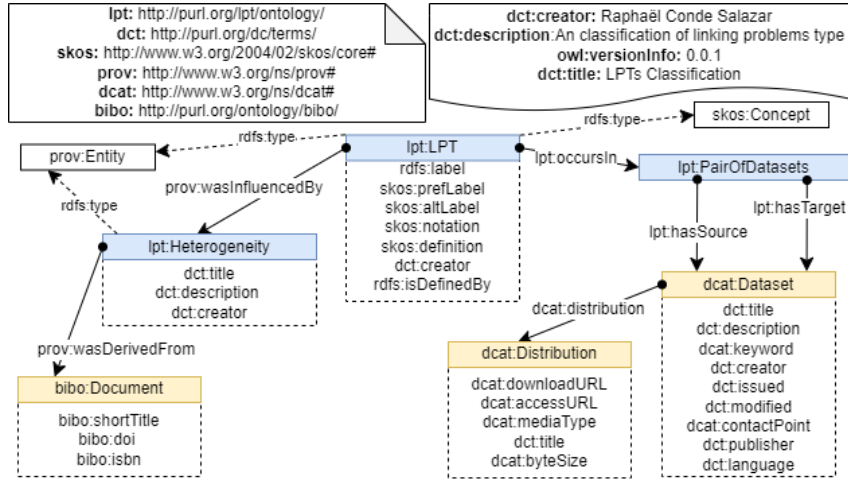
**lpt:** http://purl.org/lpt/ontology/
**dct:** http://purl.org/dc/terms/
**skos:** http://www.w3.org/2004/02/skos/core#
**prov:** http://www.w3.org/ns/prov#
**dcat:** http://www.w3.org/ns/dcat#
**bibo:** http://purl.org/ontology/bibo/

**dct:creator:** Raphaël Conde Salazar
**dct:description**:An classification of linking problems type
**owl:versionInfo:** 0.0.1
**dct:title:** LPTs Classification

rdfs:type

rdfs:type

skos:Concept

prov:Entity

lpt:LPT

rdfs:label
skos:prefLabel
skos:altLabel
skos:notation
skos:definition
dct:creator
rdfs:isDefinedBy

lpt:occursIn

lpt:PairOfDatasets

prov:wasInfluencedBy

rdfs:type

lpt:Heterogeneity

dct:title
dct:description
dct:creator

lpt:hasSource

lpt:hasTarget

dcat:Dataset

dct:title
dct:description
dcat:keyword
dct:creator
dct:issued
dct:modified
dcat:contactPoint
dct:publisher
dct:language

dcat:distribution

prov:wasDerivedFrom

dcat:Distribution

dcat:downloadURL
dcat:accessURL
dcat:mediaType
dct:title
dcat:byteSize

bibo:Document

bibo:shortTitle
bibo:doi
bibo:isbn